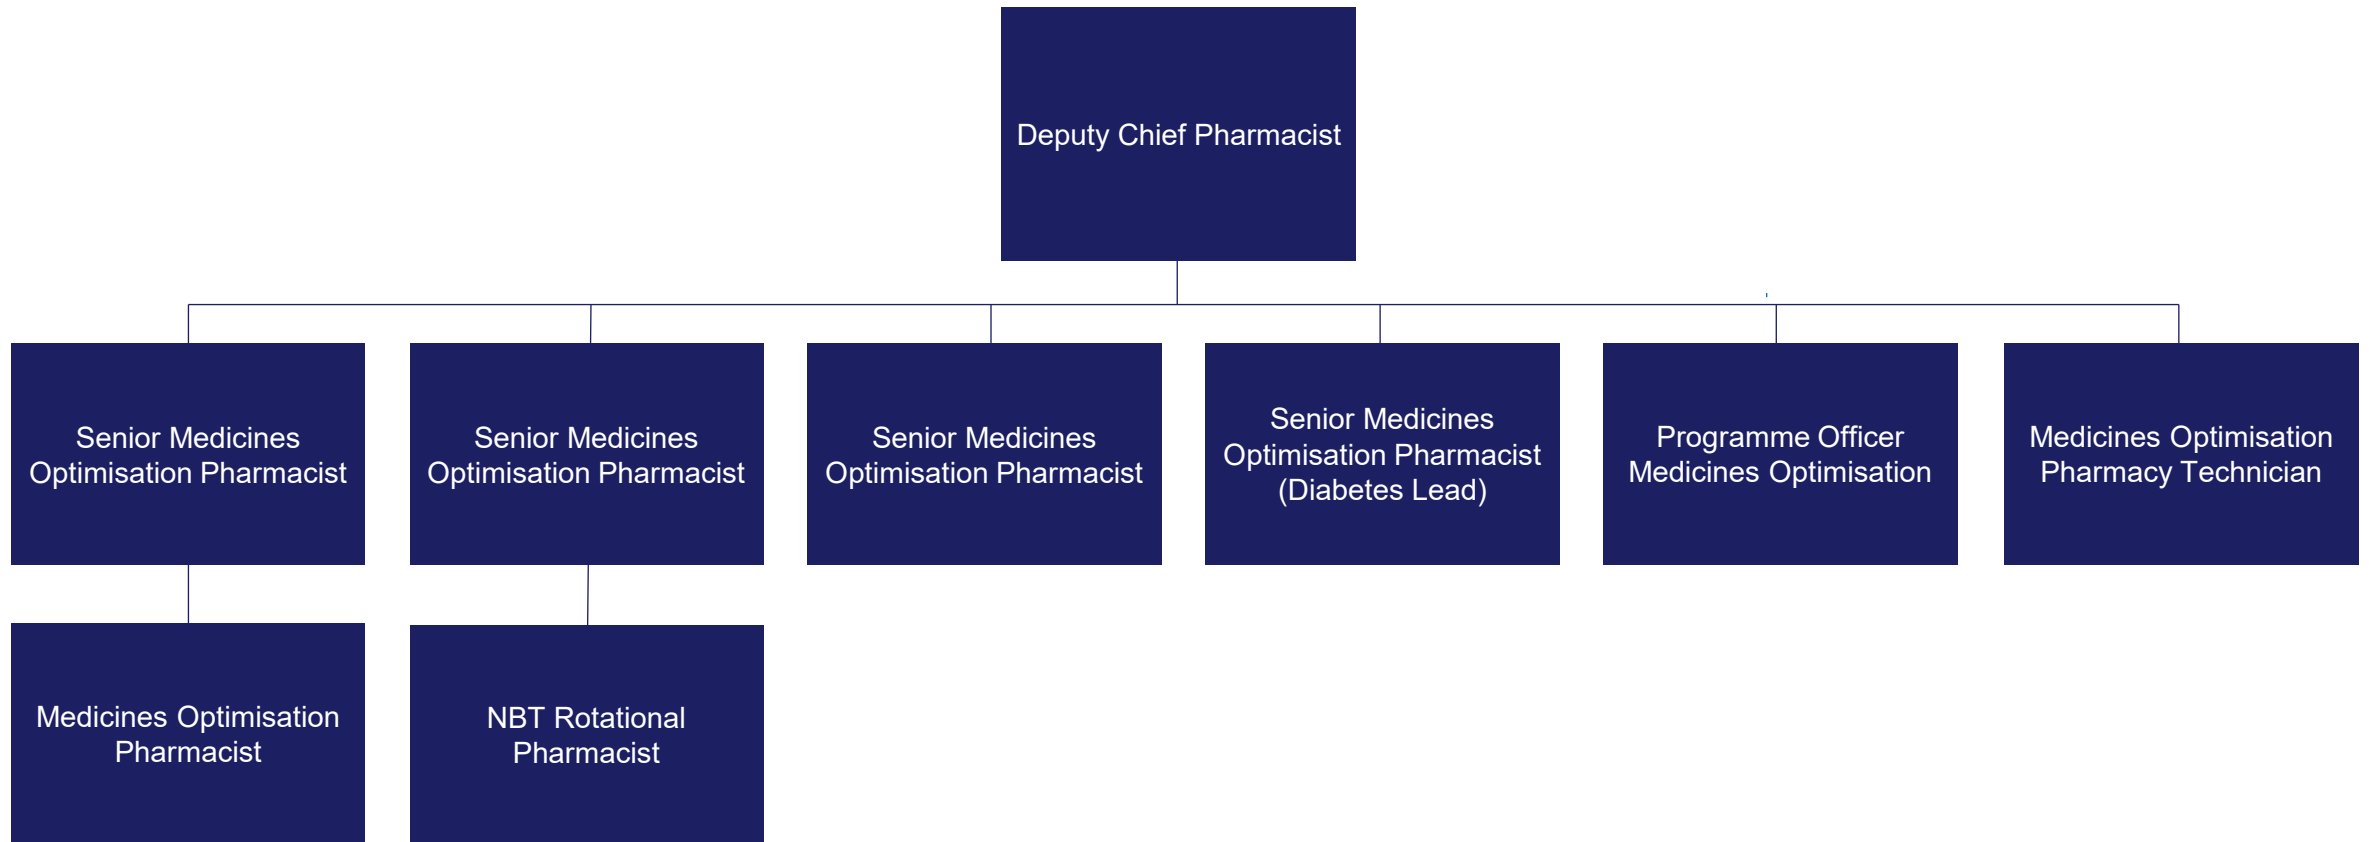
Deputy Chief Pharmacist

Senior Medicines Optimisation Pharmacist

Senior Medicines Optimisation Pharmacist

Senior Medicines Optimisation Pharmacist

Senior Medicines Optimisation Pharmacist (Diabetes Lead)

Programme Officer Medicines Optimisation

Medicines Optimisation Pharmacy Technician

Medicines Optimisation Pharmacist

NBT Rotational Pharmacist